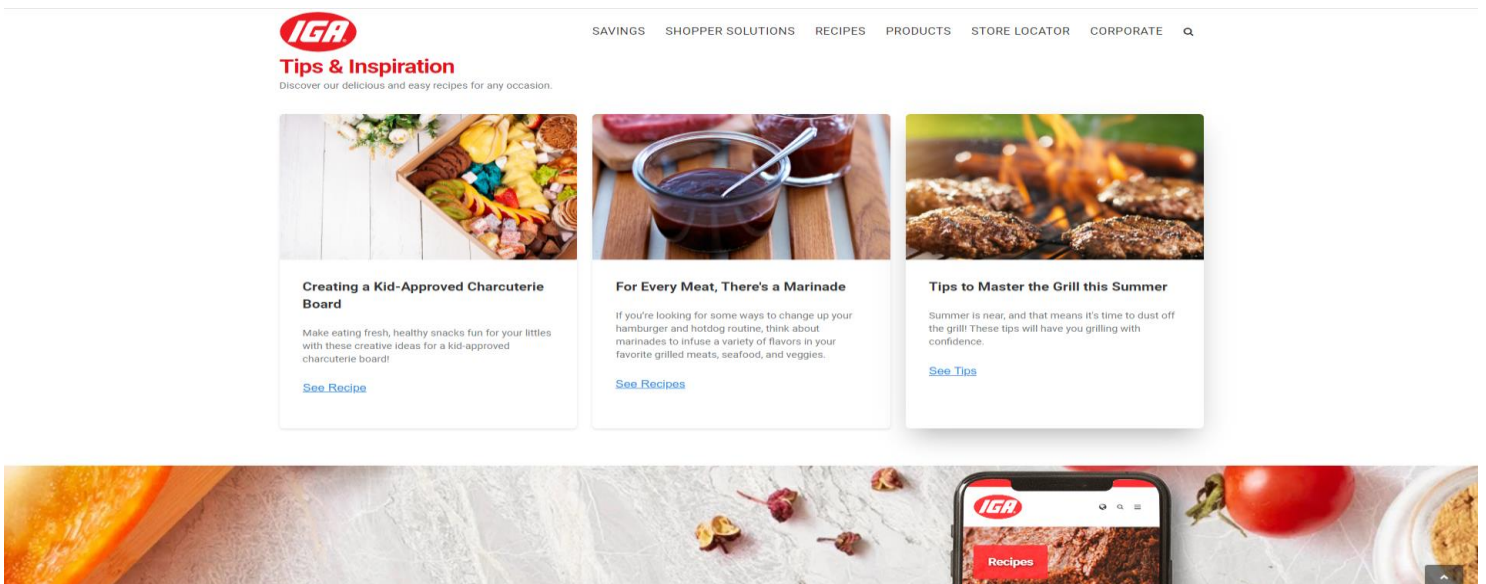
IGA

SAVINGS SHOPPER SOLUTIONS RECIPES PRODUCTS STORE LOCATOR CORPORATE

Tips & Inspiration

Discover our delicious and easy recipes for any occasion.

Creating a Kid-Approved Charcuterie Board

Make eating fresh, healthy snacks fun for your littles with these creative ideas for a kid-approved charcuterie board!

See Recipe

For Every Meat, There's a Marinade

If you're looking for some ways to change up your hamburger and hotdog routine, think about marinades to infuse a variety of flavors in your favorite grilled meats, seafood, and veggies.

See Recipes

Tips to Master the Grill this Summer

Summer is near, and that means it's time to dust off the grill! These tips will have you grilling with confidence.

See Tips

IGA

Recipes